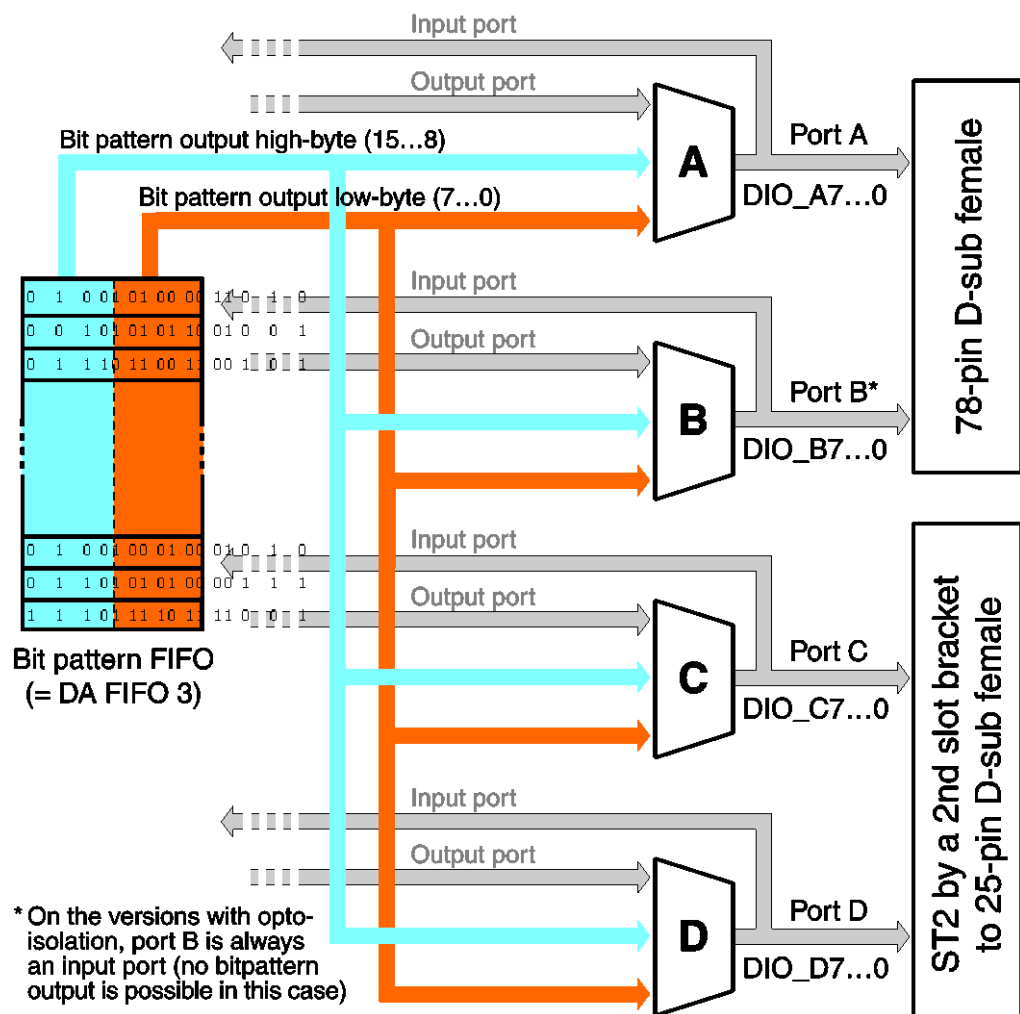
Input port

Output port

Bit pattern output high-byte (15…8)

Bit pattern output low-byte (7…0)

A

Port A

DIO_A7…0

78-pin D-sub female

0 1 0 0 1 01 00 00 11 0 1 0
0 0 1 0 1 01 01 10 01 0 0 1
0 1 1 1 0 11 00 11 00 1 0 1

Input port

Output port

B

Port B*

DIO_B7…0

0 1 0 0 1 00 01 00 01 0 1 0
0 1 1 0 1 01 01 00 00 1 1 1
1 1 1 0 1 11 10 11 11 0 0 1

Input port

Output port

C

Port C

DIO_C7…0

Bit pattern FIFO
(= DA FIFO 3)

ST2 by a 2nd slot bracket to 25-pin D-sub female

Input port

Output port

D

Port D

DIO_D7…0

* On the versions with opto-isolation, port B is always an input port (no bitpattern output is possible in this case)